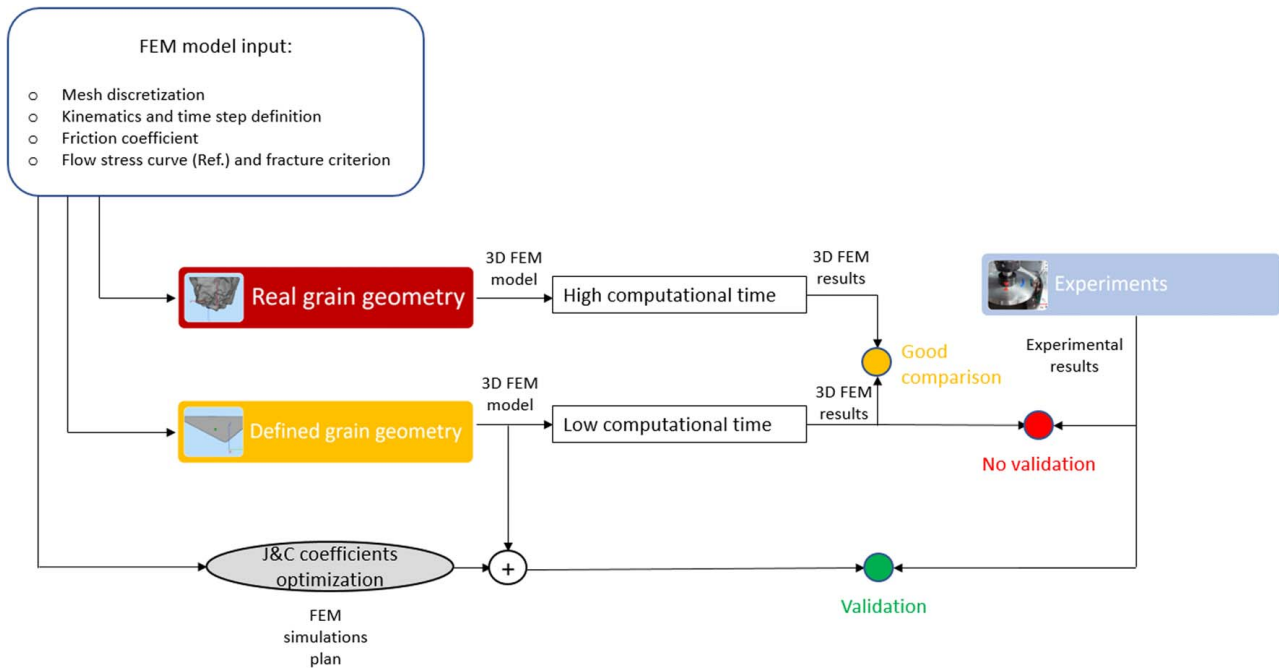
FEM model input:

- Mesh discretization
- Kinematics and time step definition
- Friction coefficient
- Flow stress curve (Ref.) and fracture criterion

Real grain geometry

3D FEM model

High computational time

3D FEM results

Experiments

Experimental results

Good comparison

Defined grain geometry

3D FEM model

Low computational time

3D FEM results

No validation

J&C coefficients optimization

+

Validation

FEM simulations plan